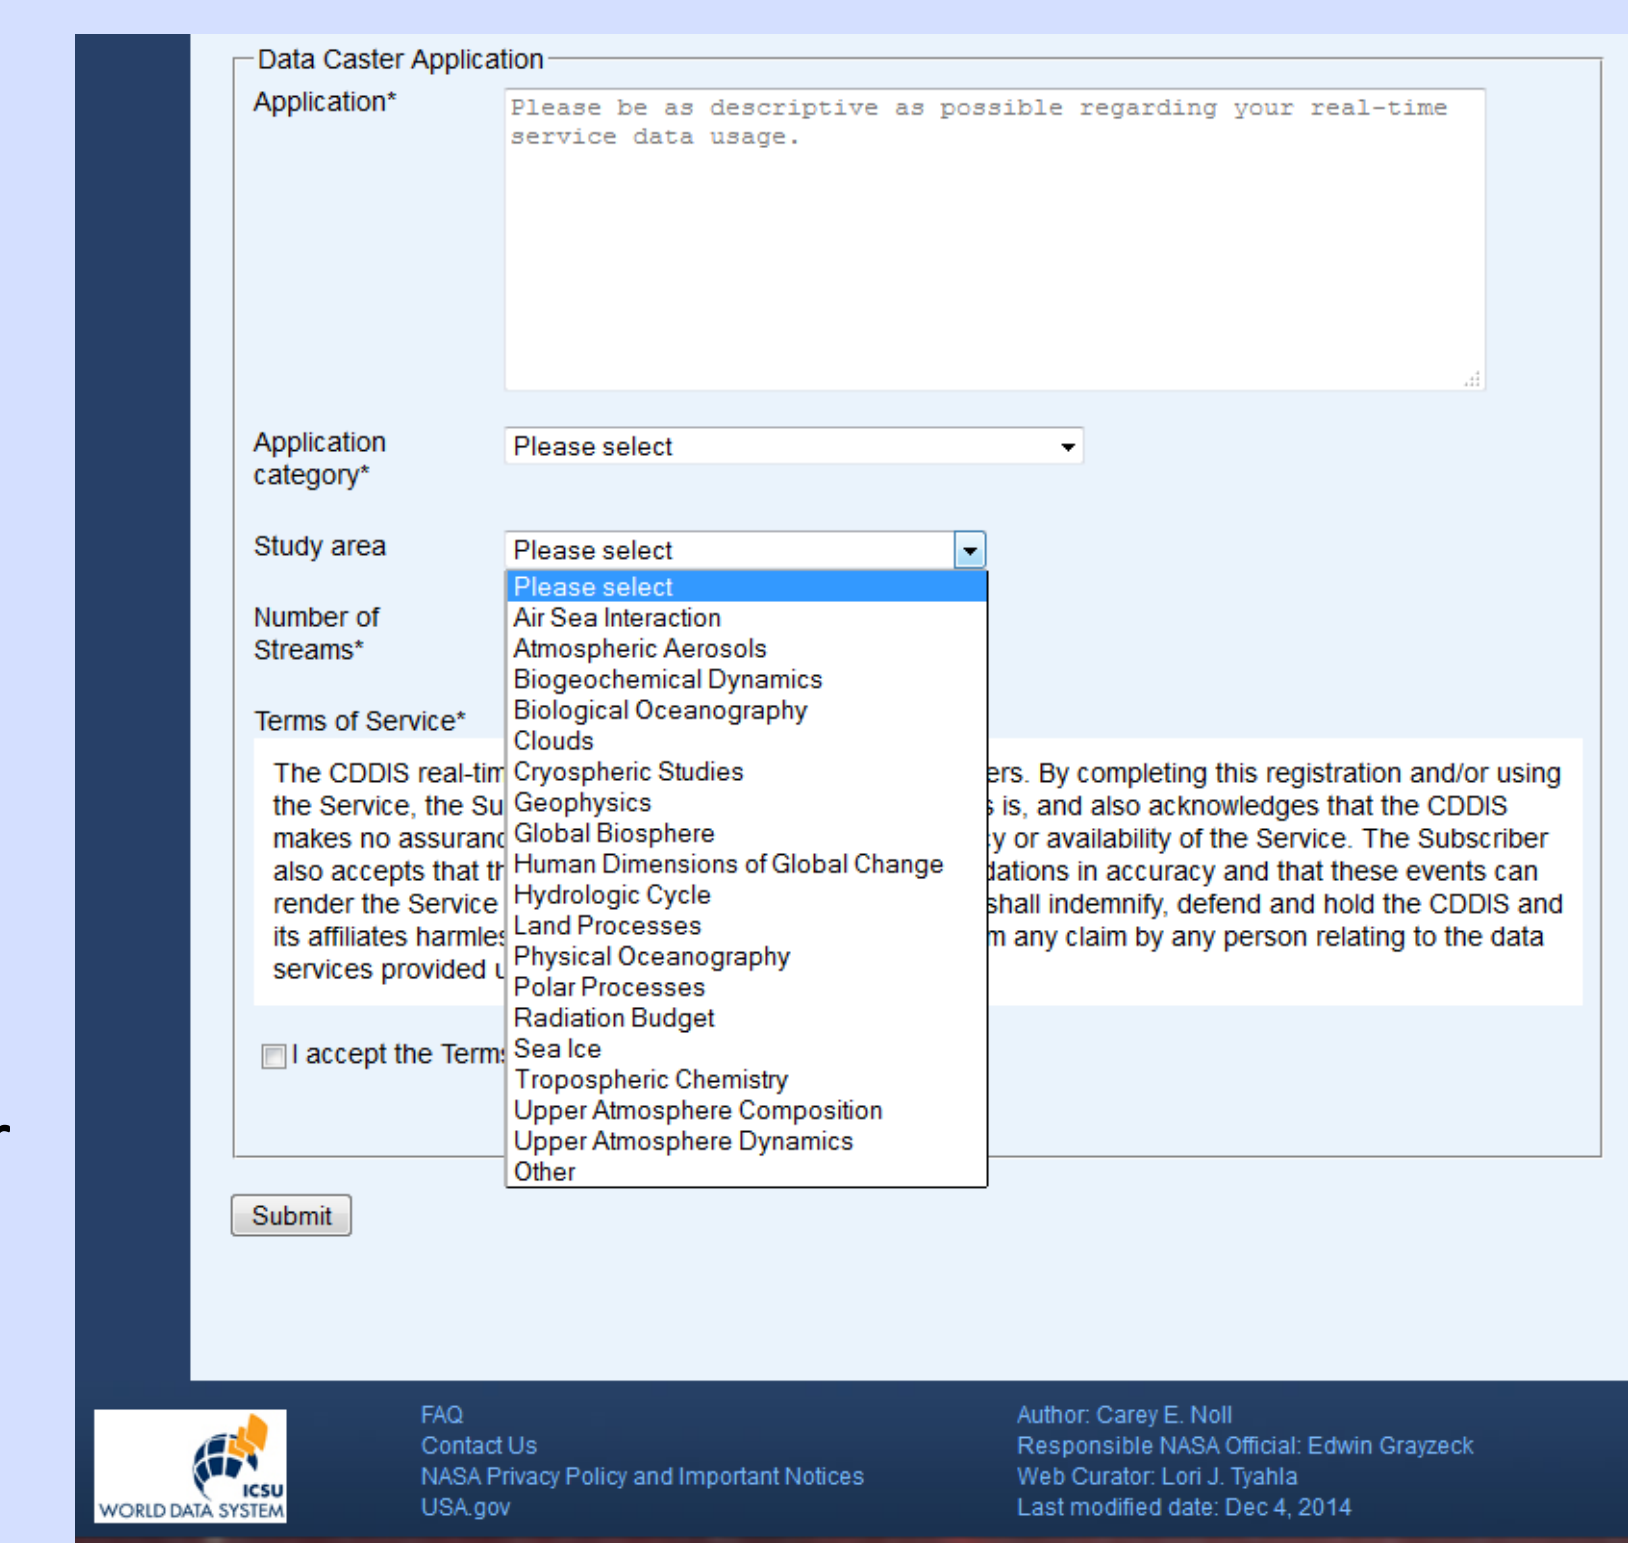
Data Caster Application

Application*

Please be as descriptive as possible regarding your real-time service data usage.

Application category*

Please select

Study area

Please select

Number of Streams*

Terms of Service*

The CDDIS real-tim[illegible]ers. By completing this registration and/or using the Service, the Su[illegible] is, and also acknowledges that the CDDIS makes no assuran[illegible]y or availability of the Service. The Subscriber also accepts that th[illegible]dations in accuracy and that these events can render the Service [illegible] shall indemnify, defend and hold the CDDIS and its affiliates harmle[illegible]m any claim by any person relating to the data services provided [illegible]

I accept the Term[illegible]

Please select
Air Sea Interaction
Atmospheric Aerosols
Biogeochemical Dynamics
Biological Oceanography
Clouds
Cryospheric Studies
Geophysics
Global Biosphere
Human Dimensions of Global Change
Hydrologic Cycle
Land Processes
Physical Oceanography
Polar Processes
Radiation Budget
Sea Ice
Tropospheric Chemistry
Upper Atmosphere Composition
Upper Atmosphere Dynamics
Other

Submit

ICSU
WORLD DATA SYSTEM

FAQ
Contact Us
NASA Privacy Policy and Important Notices
USA.gov

Author: Carey E. Noll
Responsible NASA Official: Edwin Grayzeck
Web Curator: Lori J. Tyahla
Last modified date: Dec 4, 2014